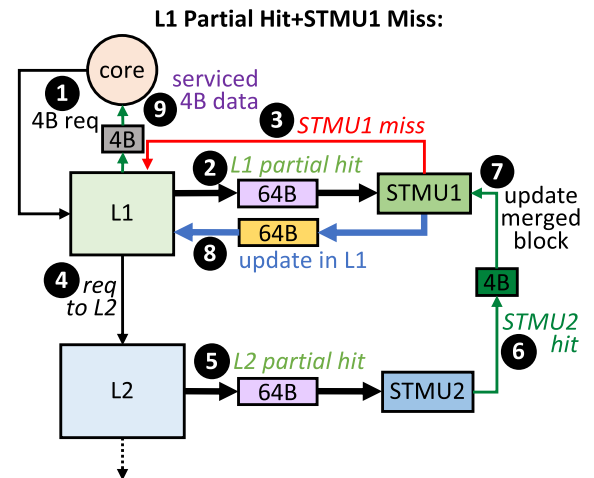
L1 Partial Hit+STMU1 Miss:

core

1
4B req

9
serviced
4B data

4B

3
STMU1 miss

2
L1 partial hit

L1

64B

STMU1

7
update
merged
block

64B

8
update in L1

4
req
to L2

4B

STMU2
hit
6

L2

5
L2 partial hit

64B

STMU2